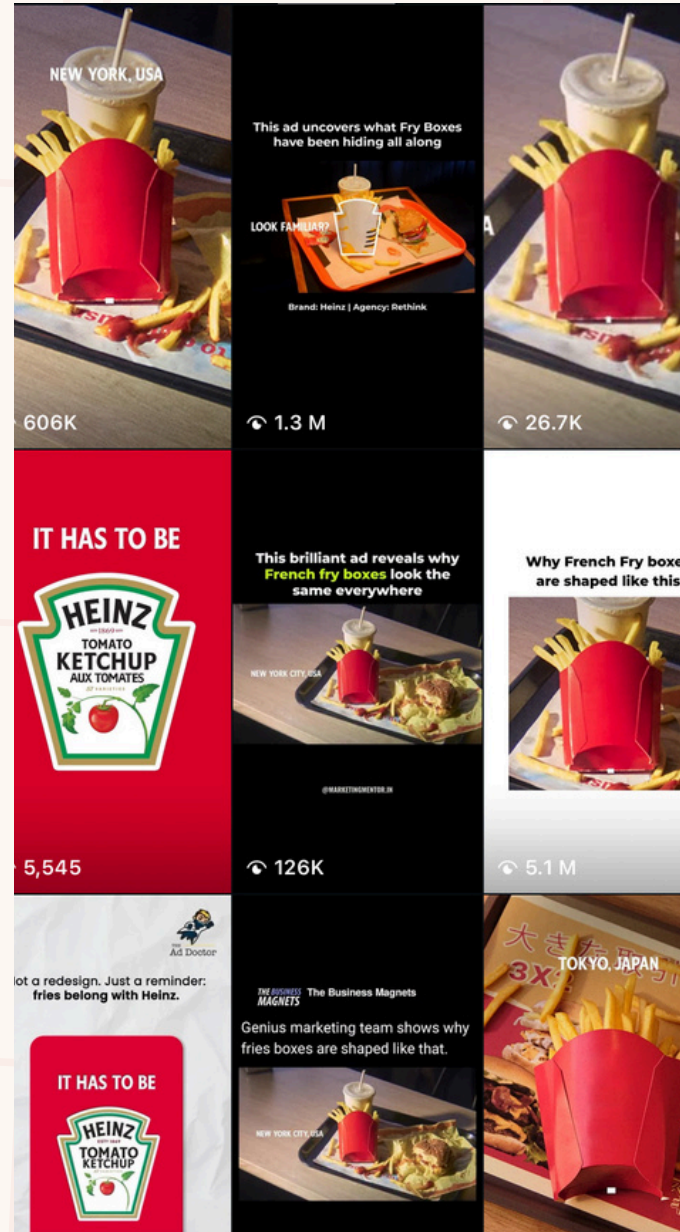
NEW YORK, USA

606K

This ad uncovers what Fry Boxes have been hiding all along

LOOK FAMILIAR?

Brand: Heinz | Agency: Rethink

1.3 M

26.7K

IT HAS TO BE

HEINZ

TOMATO KETCHUP AUX TOMATES

5,545

This brilliant ad reveals why French fry boxes look the same everywhere

NEW YORK CITY, USA

@MARKETINGMENTOR.IN

126K

Why French Fry boxe are shaped like this

5.1 M

Ad Doctor

ot a redesign. Just a reminder: fries belong with Heinz.

IT HAS TO BE

HEINZ

TOMATO KETCHUP

THE BUSINESS MAGNETS The Business Magnets

Genius marketing team shows why fries boxes are shaped like that.

NEW YORK CITY, USA

TOKYO, JAPAN

3X